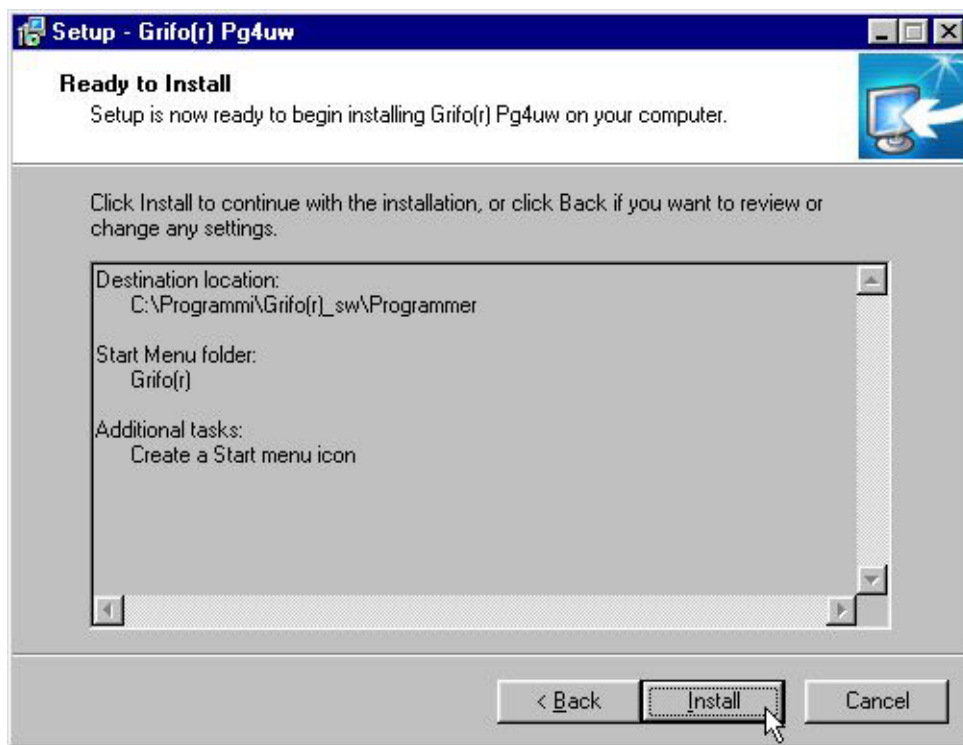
Setup - Grifo(r) Pg4uw

Ready to Install
Setup is now ready to begin installing Grifo(r) Pg4uw on your computer.

Click Install to continue with the installation, or click Back if you want to review or change any settings.

Destination location:
C:\Programmi\Grifo(r)_sw\Programmer

Start Menu folder:
Grifo(r)

Additional tasks:
Create a Start menu icon

< Back
Install
Cancel